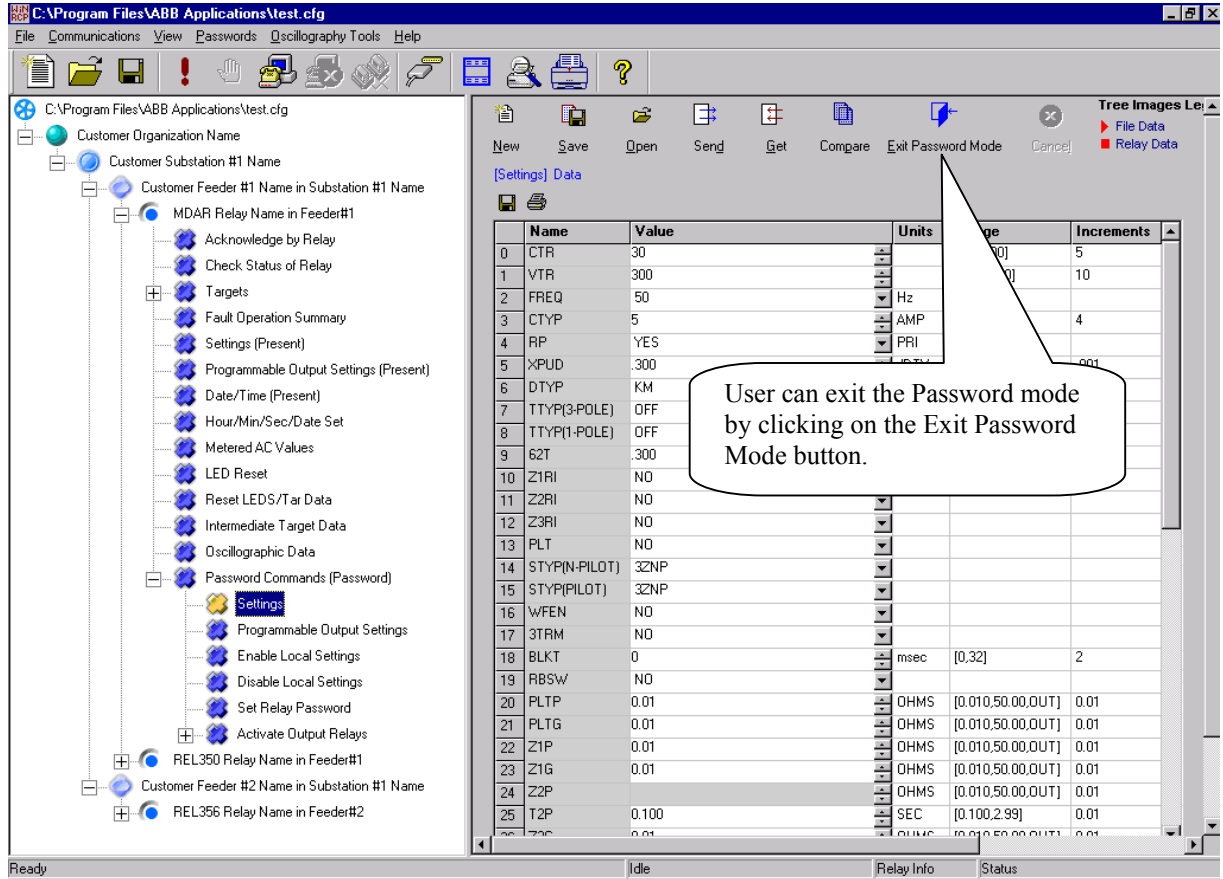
C:\Program Files\ABB Applications\test.cfg

File Communications View Passwords Oscillography Tools Help

C:\Program Files\ABB Applications\test.cfg
Customer Organization Name
Customer Substation #1 Name
Customer Feeder #1 Name in Substation #1 Name
MDAR Relay Name in Feeder#1
Acknowledge by Relay
Check Status of Relay
Targets
Fault Operation Summary
Settings (Present)
Programmable Output Settings (Present)
Date/Time (Present)
Hour/Min/Sec/Date Set
Metered AC Values
LED Reset
Reset LEDS/Tar Data
Intermediate Target Data
Oscillographic Data
Password Commands (Password)
Settings
Programmable Output Settings
Enable Local Settings
Disable Local Settings
Set Relay Password
Activate Output Relays
REL350 Relay Name in Feeder#1
Customer Feeder #2 Name in Substation #1 Name
REL356 Relay Name in Feeder#2

New Save Open Send Get Compare Exit Password Mode Cancel

Tree Images Le
File Data
Relay Data

[Settings] Data

| | Name | Value | Units | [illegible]ge | Increments |
|---|---|---|---|---|---|
| 0 | CTR | 30 | | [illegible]0] | 5 |
| 1 | VTR | 300 | | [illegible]0] | 10 |
| 2 | FREQ | 50 | Hz | | |
| 3 | CTYP | 5 | AMP | | 4 |
| 4 | RP | YES | PRI | | |
| 5 | XPUD | .300 | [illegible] | | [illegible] |
| 6 | DTYP | KM | | | |
| 7 | TTYP(3-POLE) | OFF | | | |
| 8 | TTYP(1-POLE) | OFF | | | |
| 9 | 62T | .300 | | | |
| 10 | Z1RI | NO | | | |
| 11 | Z2RI | NO | | | |
| 12 | Z3RI | NO | | | |
| 13 | PLT | NO | | | |
| 14 | STYP(N-PILOT) | 3ZNP | | | |
| 15 | STYP(PILOT) | 3ZNP | | | |
| 16 | WFEN | NO | | | |
| 17 | 3TRM | NO | | | |
| 18 | BLKT | 0 | msec | [0,32] | 2 |
| 19 | RBSW | NO | | | |
| 20 | PLTP | 0.01 | OHMS | [0.010,50.00,OUT] | 0.01 |
| 21 | PLTG | 0.01 | OHMS | [0.010,50.00,OUT] | 0.01 |
| 22 | Z1P | 0.01 | OHMS | [0.010,50.00,OUT] | 0.01 |
| 23 | Z1G | 0.01 | OHMS | [0.010,50.00,OUT] | 0.01 |
| 24 | Z2P | | OHMS | [0.010,50.00,OUT] | 0.01 |
| 25 | T2P | 0.100 | SEC | [0.100,2.99] | 0.01 |

User can exit the Password mode by clicking on the Exit Password Mode button.

Ready | Idle | Relay Info | Status